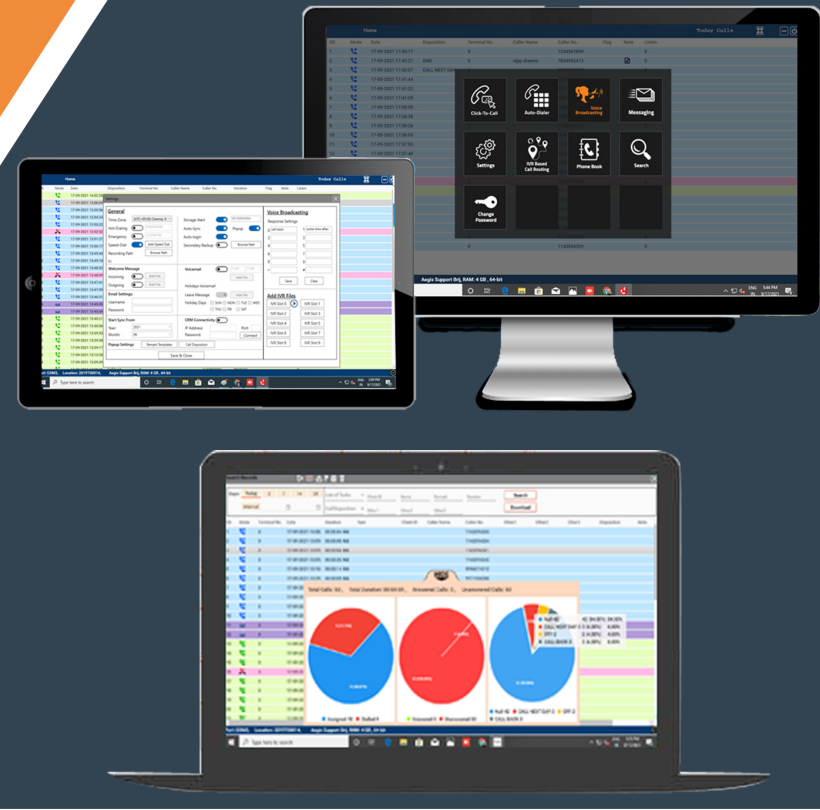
Home

Today Calls

Click-To-Call

Auto-Dialer

Voice Broadcasting

Messaging

Settings

IVR Based Call Routing

Phone Book

Search

Change Password

Aegis Support Brij, RAM: 4 GB, 64-bit

Settings

General

Storage Alert

Auto Sync

Popup

Auto login

Secondary Backup

Browse Path

Recording Path

Welcome Message

Incoming

Outgoing

Email Settings

Username

Password

Start Sync From

Year

Month

Popup Settings

Save & Close

Voicemail

Holiday Voicemail

Leave Message

Holiday Days

CRM Connectivity

IP Address

Password

Port

Connect

Voice Broadcasting

Response Settings

Save

Clear

Add IVR Files

IVR Slot 1

IVR Slot 2

IVR Slot 3

IVR Slot 4

IVR Slot 5

IVR Slot 6

IVR Slot 7

IVR Slot 8

IVR Slot 9

IVR Slot 0

Type here to search

Aegis Support Brij, RAM: 4 GB, 64-bit

Search Records

Today

Interval

Search

Download

Total Calls: 63 , Total Duration: 00:04:59 , Answered Calls: 11 , Unanswered Calls: 52

Type here to search